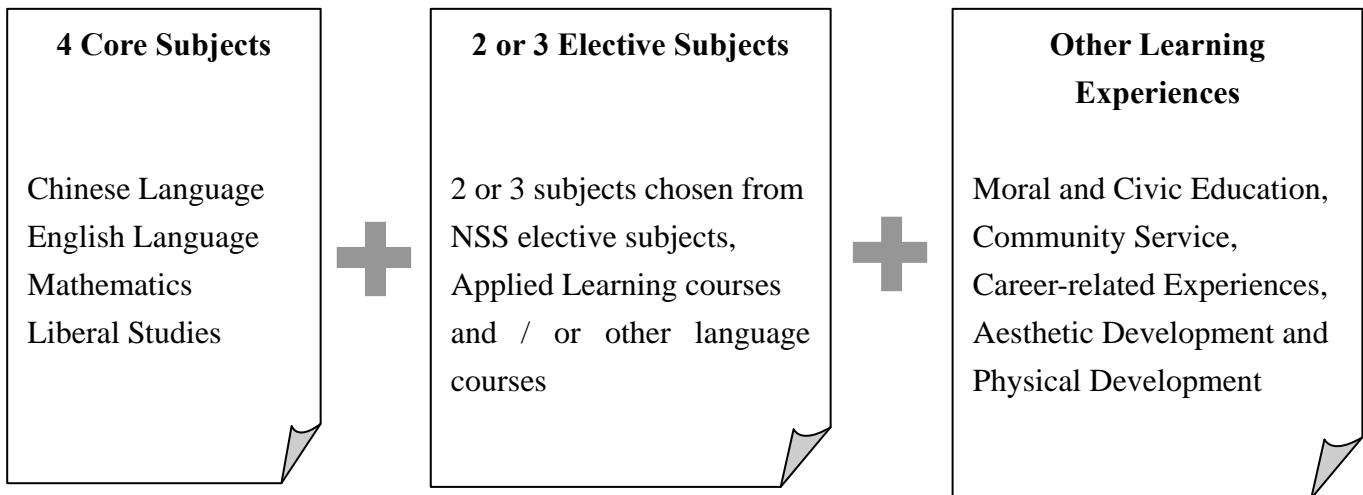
**4 Core Subjects**

Chinese Language
English Language
Mathematics
Liberal Studies

**2 or 3 Elective Subjects**

2 or 3 subjects chosen from NSS elective subjects, Applied Learning courses and / or other language courses

**Other Learning Experiences**

Moral and Civic Education, Community Service, Career-related Experiences, Aesthetic Development and Physical Development